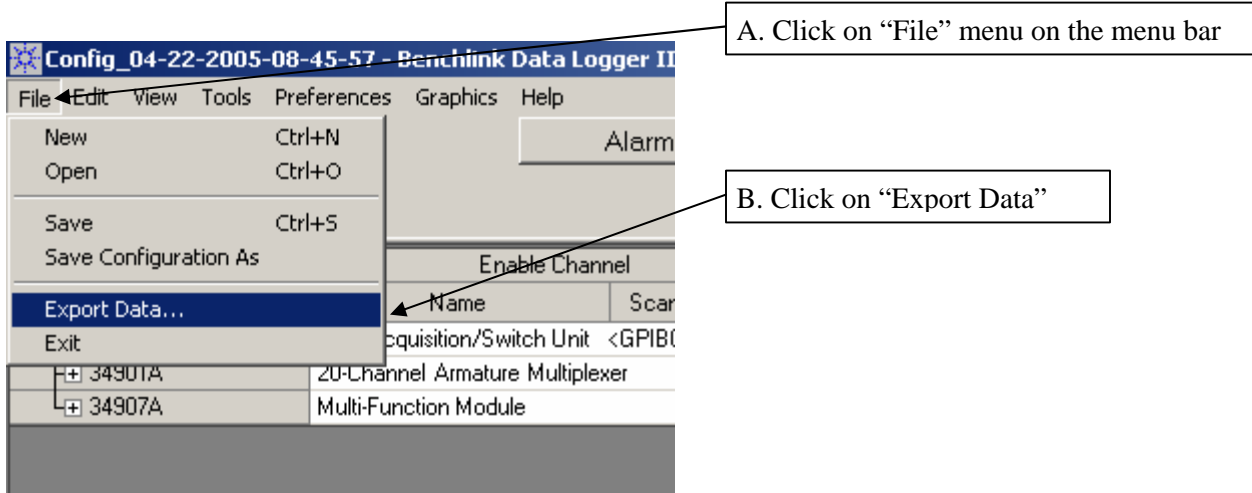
A. Click on “File” menu on the menu bar

Config_04-22-2005-08-45-57 - Benchlink Data Logger II

File Edit View Tools Preferences Graphics Help

New Ctrl+N
Open Ctrl+O
Save Ctrl+S
Save Configuration As
Export Data...
Exit

Alarm

B. Click on “Export Data”

Enable Channel

Name

Scan

cquisition/Switch Unit <GPIB0

34901A 20-Channel Armature Multiplexer

34907A Multi-Function Module